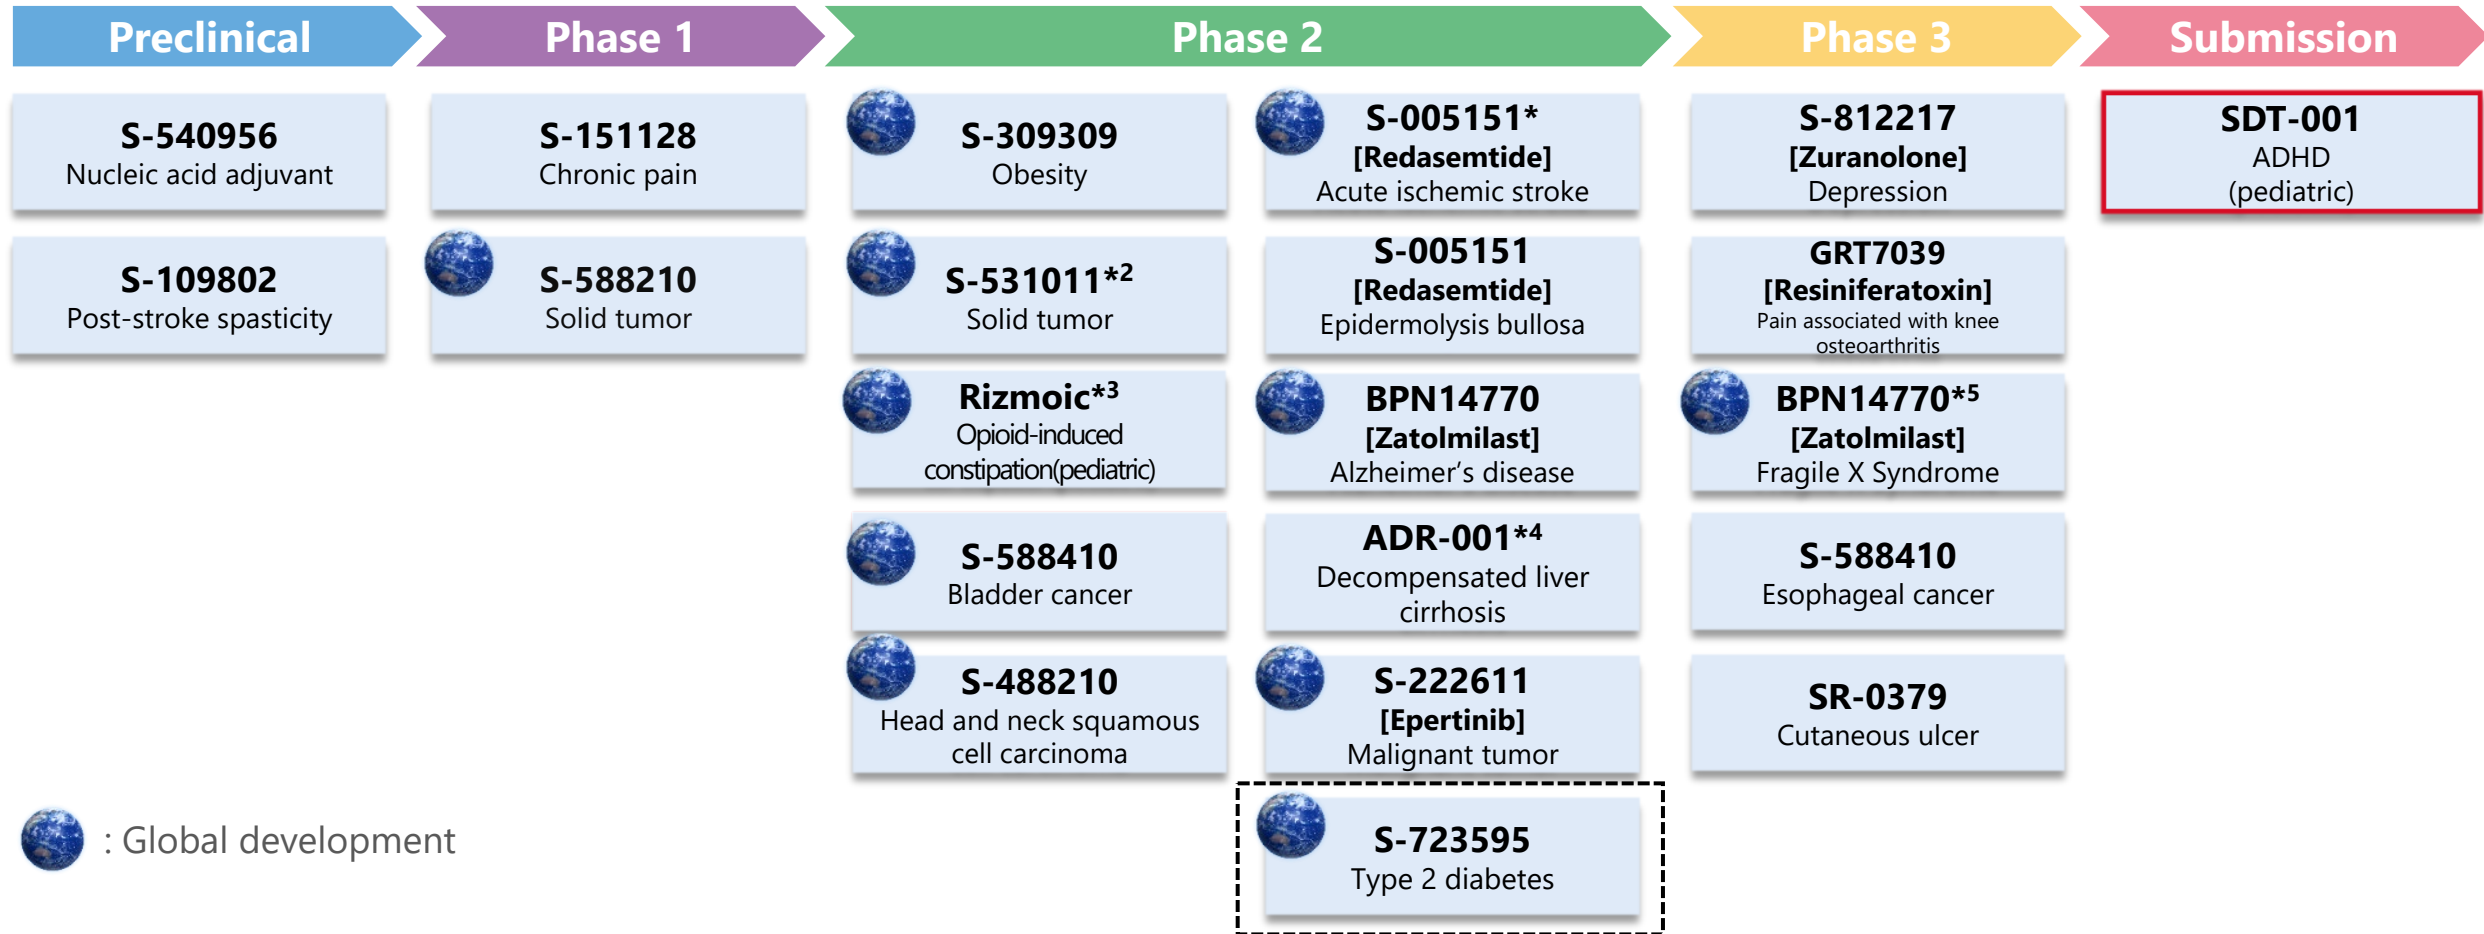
Preclinical

S-540956
Nucleic acid adjuvant

S-109802
Post-stroke spasticity

Phase 1

S-151128
Chronic pain

S-588210
Solid tumor

Phase 2

S-309309
Obesity

S-531011*$^2$
Solid tumor

Rizmoic*$^3$
Opioid-induced constipation(pediatric)

S-588410
Bladder cancer

S-488210
Head and neck squamous cell carcinoma

S-005151*
[Redasemtide]
Acute ischemic stroke

S-005151
[Redasemtide]
Epidermolysis bullosa

BPN14770
[Zatolmilast]
Alzheimer's disease

ADR-001*$^4$
Decompensated liver cirrhosis

S-222611
[Epertinib]
Malignant tumor

S-723595
Type 2 diabetes

Phase 3

S-812217
[Zuranolone]
Depression

GRT7039
[Resiniferatoxin]
Pain associated with knee osteoarthritis

BPN14770*$^5$
[Zatolmilast]
Fragile X Syndrome

S-588410
Esophageal cancer

SR-0379
Cutaneous ulcer

Submission

SDT-001
ADHD
(pediatric)

: Global development